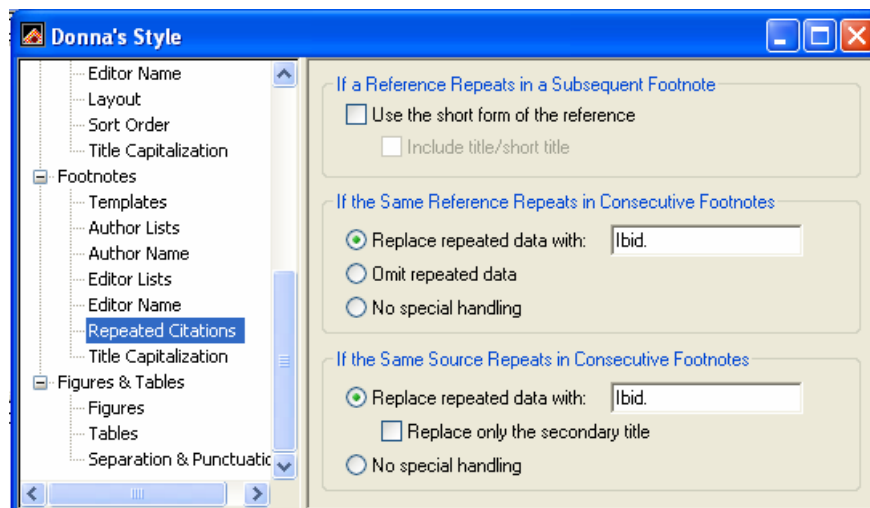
Donna's Style

Editor Name
Layout
Sort Order
Title Capitalization
Footnotes
Templates
Author Lists
Author Name
Editor Lists
Editor Name
Repeated Citations
Title Capitalization
Figures & Tables
Figures
Tables
Separation & Punctuatic

If a Reference Repeats in a Subsequent Footnote
Use the short form of the reference
Include title/short title

If the Same Reference Repeats in Consecutive Footnotes
Replace repeated data with: Ibid.
Omit repeated data
No special handling

If the Same Source Repeats in Consecutive Footnotes
Replace repeated data with: Ibid.
Replace only the secondary title
No special handling